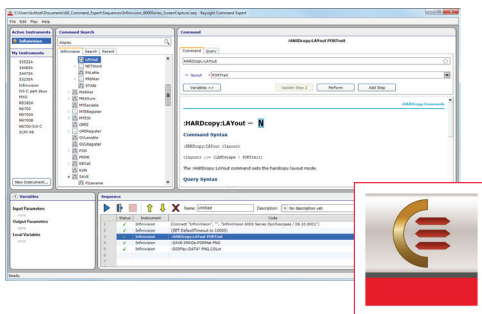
C:\Users\kotlo\Documents\IO_Command_Expert\Sequences\InfiniiVision_6000Series_ScreenCapture.seq - Keysight Command Expert

File Edit Play Help

Active Instruments
InfiniiVision

My Instruments
33522A
34461A
34470A
53230A
InfiniiVision
FET-C 24/4 Ohm
M9018
N5182A
N6700
N6705
N6700B
N6705-TI
N6705-SV-C
SCPI-96

New Instrument...

Command Search
display

InfiniiVision Search Recent

LAYout
NETWork
PALette
PREView
STARt
PASSkey
MEASure
MTEenable
MTERegister
MTEST
OPEE
OPERegister
OVLenable
OVLRegister
PODDemo
POD
PRINt
RECall
RUN
SAVE
FILEname

Command
Command Query

:HARDcopy:LAYout PORTrait

:HARDcopy:LAYout PORTrait

layout PORTrait

Variables >>
Update Step
Perform
Add Step

:HARDcopy Commands

:HARDcopy:LAYout — N

Command Syntax

:HARDcopy:LAYout <layout>

<layout> ::= {LANDscape | PORTrait}

The :HARDcopy:LAYout command sets the hardcopy layout mode.

Query Syntax

Variables
Input Parameters
none
Output Parameters
none
Local Variables
none

Sequence
Name: Untitled
No description yet

| | Status | Instrument | Code |
|---|---|---|---|
| 1 | ✓ | InfiniiVision | Connect "InfiniiVision", "", "InfiniiVision 6000 Series Oscilloscope / 06.10.0001" |
| 2 | ✓ | InfiniiVision | SET DefaultTimeout to 10000 |
| 3 | | InfiniiVision | :HARDcopy:LAYout PORTrait |
| 4 | ✓ | InfiniiVision | :SAVE:IMAGe:FORMat PNG |
| 5 | ✓ | InfiniiVision | :DISPlay:DATA? PNG,COLor |

Ready